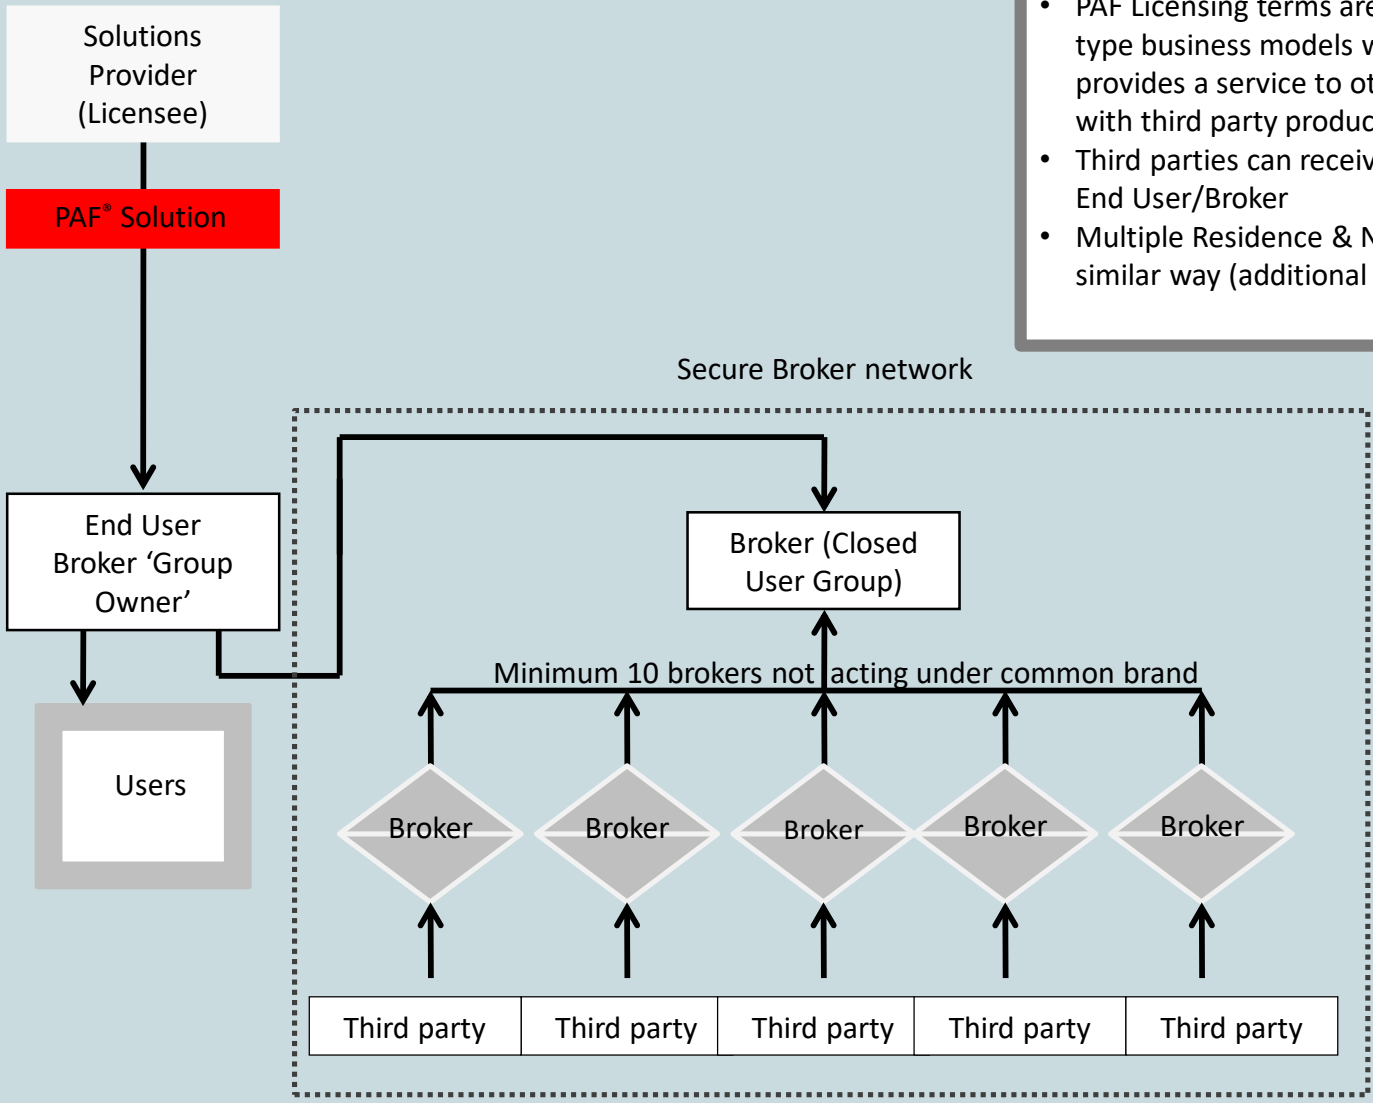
Solutions Provider (Licensee)

PAF® Solution

End User Broker 'Group Owner'

Users

• PAF Licensing terms are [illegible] type business models v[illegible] provides a service to ot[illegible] with third party produc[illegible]
• Third parties can receiv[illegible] End User/Broker
• Multiple Residence & N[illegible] similar way (additional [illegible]

Secure Broker network

Broker (Closed User Group)

Minimum 10 brokers not acting under common brand

Broker

Broker

Broker

Broker

Broker

| Third party | Third party | Third party | Third party | Third party |
|---|---|---|---|---|